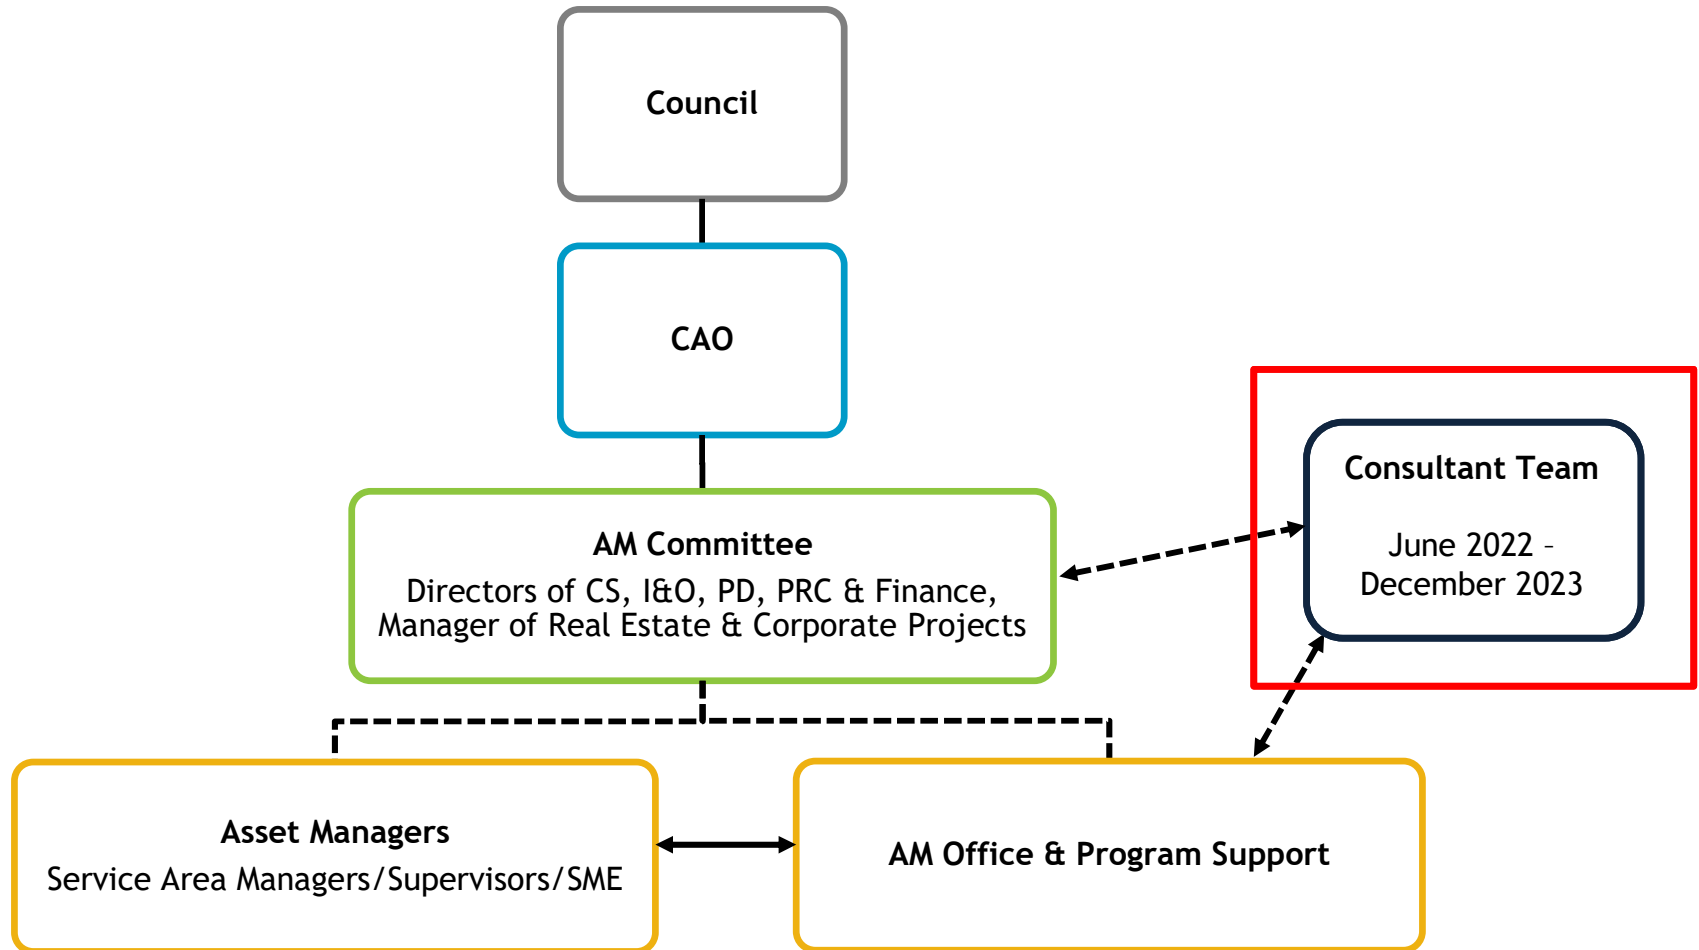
Council

CAO

AM Committee

Directors of CS, I&O, PD, PRC & Finance, Manager of Real Estate & Corporate Projects

Consultant Team

June 2022 – December 2023

Asset Managers

Service Area Managers/Supervisors/SME

AM Office & Program Support